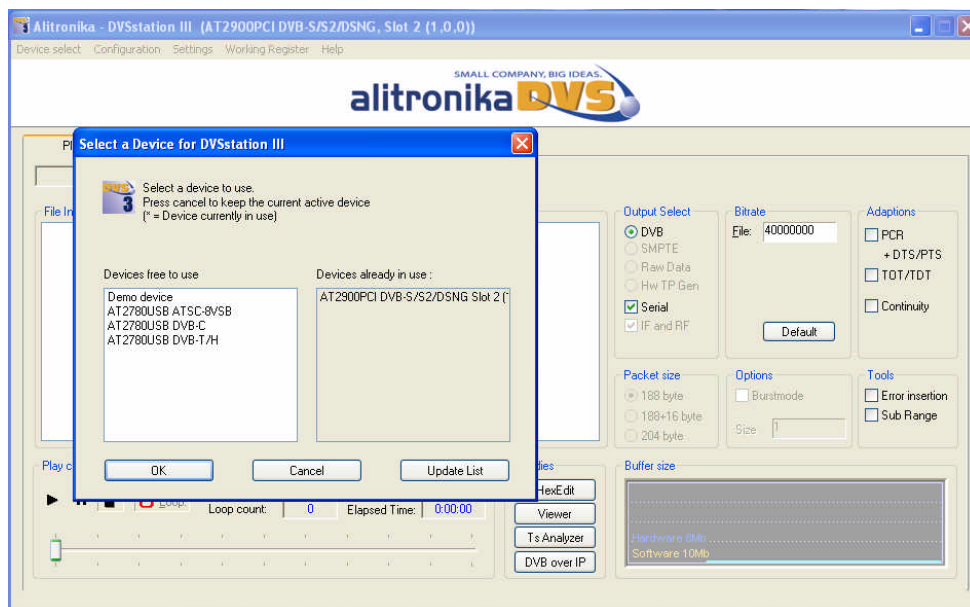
Alitronika - DVSstation III (AT2900PCI DVB-S/S2/DSNG, Slot 2 (1,0,0))

Device select Configuration Settings Working Register Help

SMALL COMPANY, BIG IDEAS.
alitronika DVS

Select a Device for DVSstation III

Select a device to use.
Press cancel to keep the current active device
(* = Device currently in use)

Devices free to use
Demo device
AT2780USB ATSC-8VSB
AT2780USB DVB-C
AT2780USB DVB-T/H

Devices already in use :
AT2900PCI DVB-S/S2/DSNG Slot 2 (

OK Cancel Update List

P
File In
Play c

Loop
Loop count: 0 Elapsed Time: 0:00:00

Output Select
DVB
SMPTE
Raw Data
Hw TP Gen
Serial
IF and RF

Bitrate
File: 40000000
Default

Adaptions
PCR
+ DTS/PTS
TOT/TDT
Continuity

Packet size
188 byte
188+16 byte
204 byte

Options
Burstmode
Size 1

Tools
Error insertion
Sub Range

dies
HexEdit
Viewer
Ts Analyzer
DVB over IP

Buffer size
Hardware 8Mb
Software 10Mb